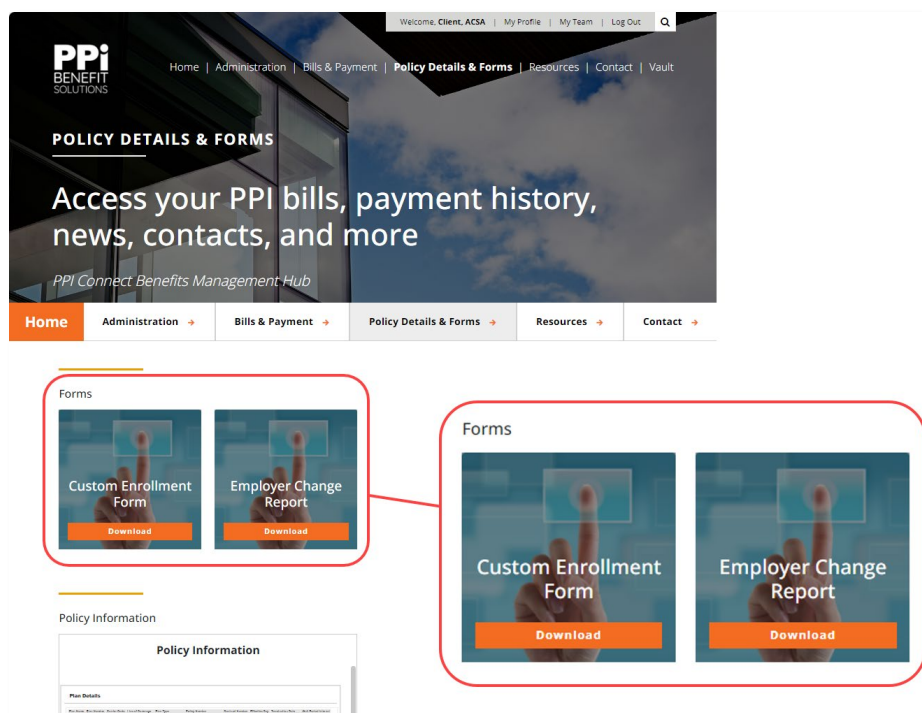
Welcome, Client, ACSA | My Profile | My Team | Log Out

PPi BENEFIT SOLUTIONS

Home | Administration | Bills & Payment | Policy Details & Forms | Resources | Contact | Vault

POLICY DETAILS & FORMS

Access your PPI bills, payment history, news, contacts, and more

PPI Connect Benefits Management Hub

Home | Administration → | Bills & Payment → | Policy Details & Forms → | Resources → | Contact →

Forms

Custom Enrollment Form
Download

Employer Change Report
Download

Policy Information

Policy Information

Plan Details

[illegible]

Forms

Custom Enrollment Form
Download

Employer Change Report
Download